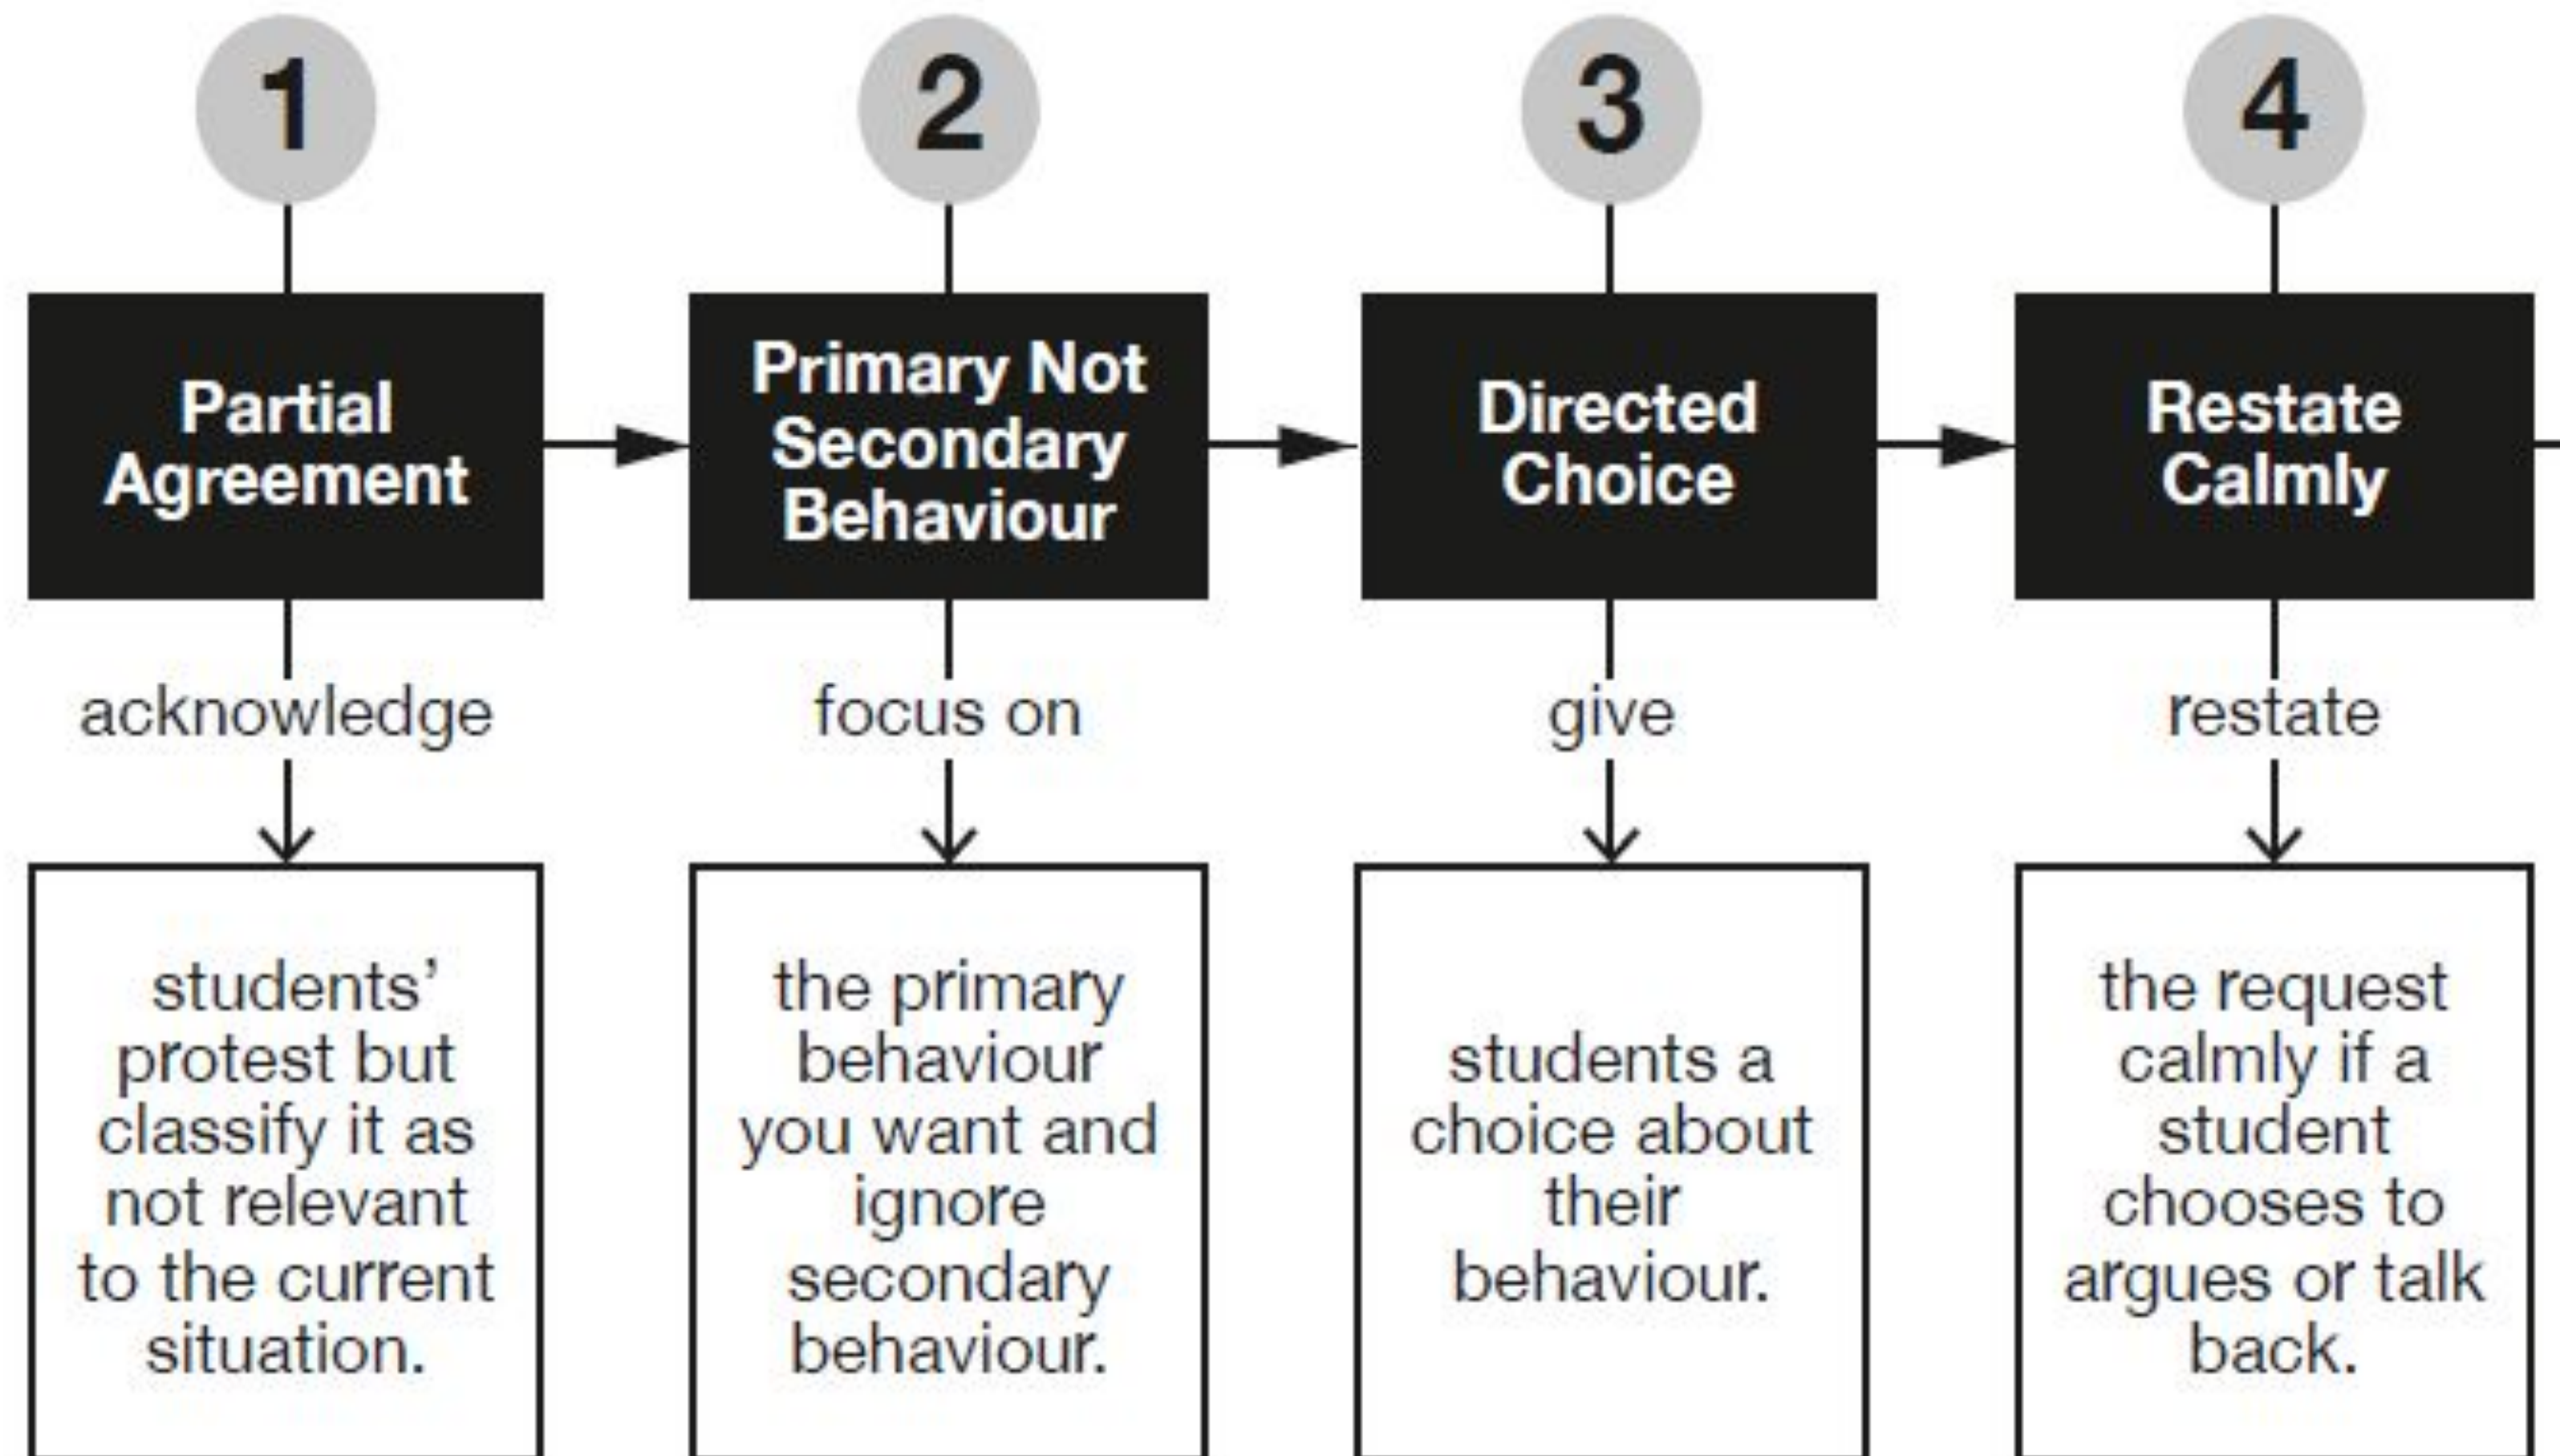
1

Partial Agreement

acknowledge

students' protest but classify it as not relevant to the current situation.

2

Primary Not Secondary Behaviour

focus on

the primary behaviour you want and ignore secondary behaviour.

3

Directed Choice

give

students a choice about their behaviour.

4

Restate Calmly

restate

the request calmly if a student chooses to argues or talk back.